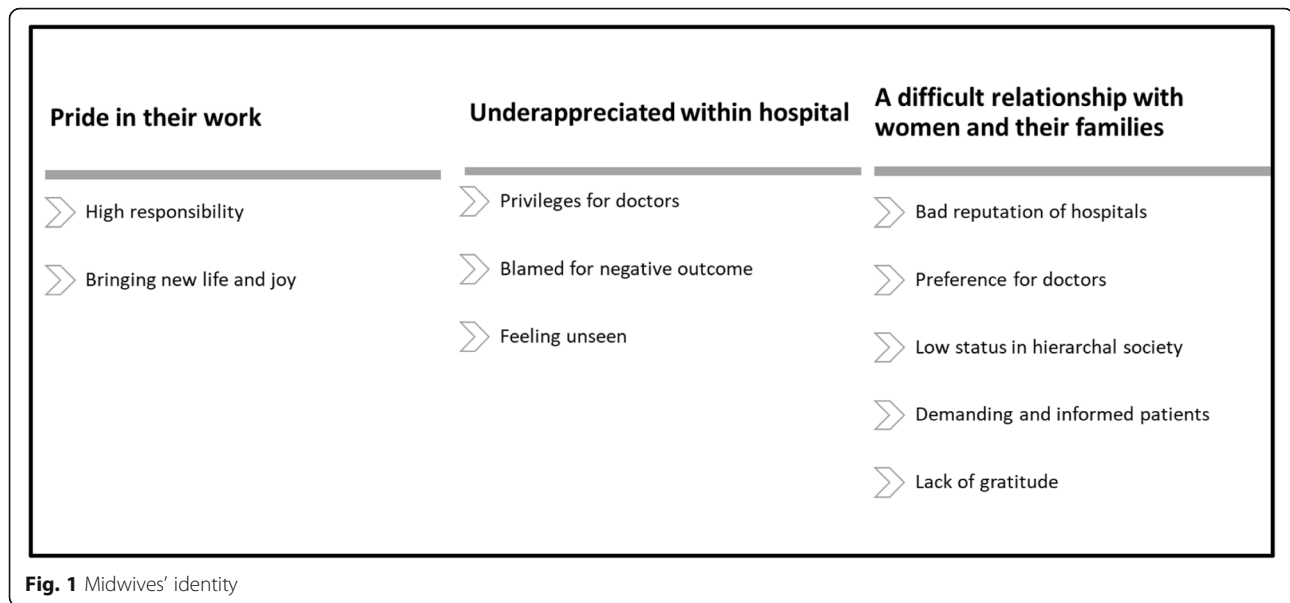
Pride in their work

High responsibility

Bringing new life and joy

Underappreciated within hospital

Privileges for doctors

Blamed for negative outcome

Feeling unseen

A difficult relationship with women and their families

Bad reputation of hospitals

Preference for doctors

Low status in hierarchal society

Demanding and informed patients

Lack of gratitude

Fig. 1 Midwives' identity